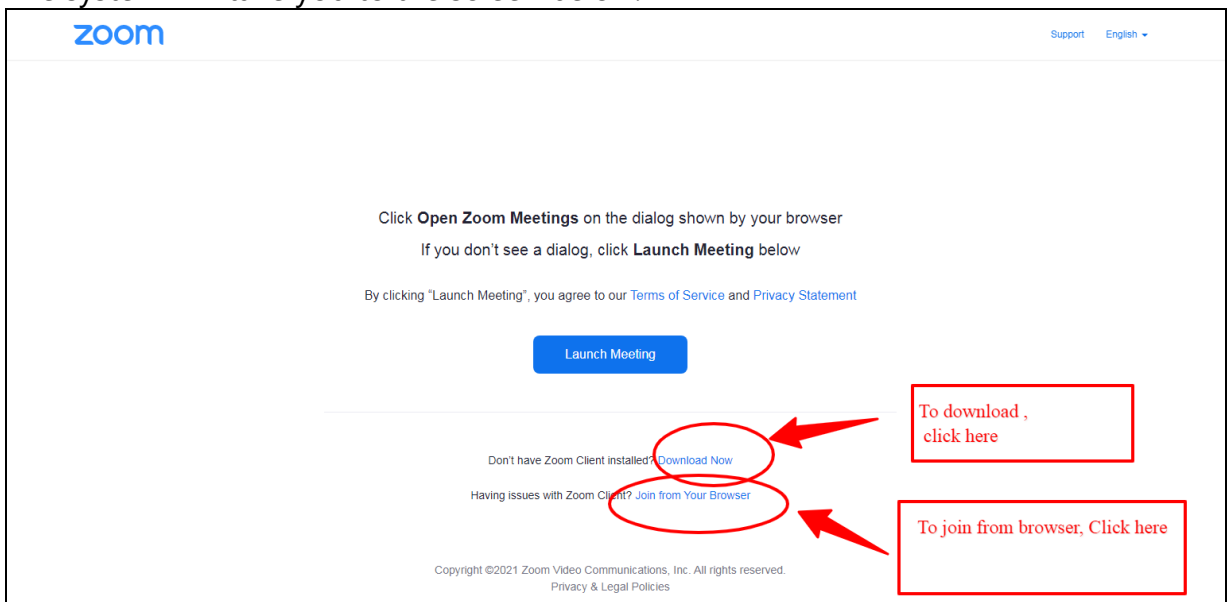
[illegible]

zoom

Support English

Click **Open Zoom Meetings** on the dialog shown by your browser

If you don't see a dialog, click **Launch Meeting** below

By clicking "Launch Meeting", you agree to our Terms of Service and Privacy Statement

Launch Meeting

To download , click here

Don't have Zoom Client installed? Download Now

Having issues with Zoom Client? Join from Your Browser

To join from browser, Click here

Copyright ©2021 Zoom Video Communications, Inc. All rights reserved.
Privacy & Legal Policies